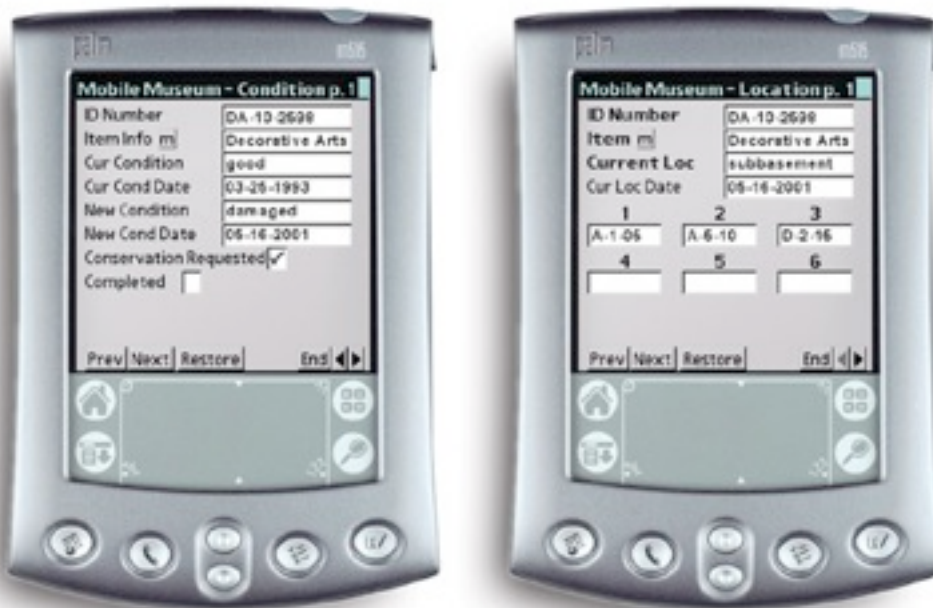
palm m515

Mobile Museum - Condition p. 1

ID Number DA-10-2698

Item Info m Decorative Arts

Cur Condition good

Cur Cond Date 03-25-1993

New Condition damaged

New Cond Date 06-16-2001

Conservation Requested ✓

Completed

Prev Next Restore End

palm m515

Mobile Museum - Location p. 1

ID Number DA-10-2698

Item m Decorative Arts

Current Loc subbasement

Cur Loc Date 06-16-2001

| 1 | 2 | 3 |
|---|---|---|
| A-1-06 | A-6-10 | D-2-16 |
| 4 | 5 | 6 |
| | | |

Prev Next Restore End